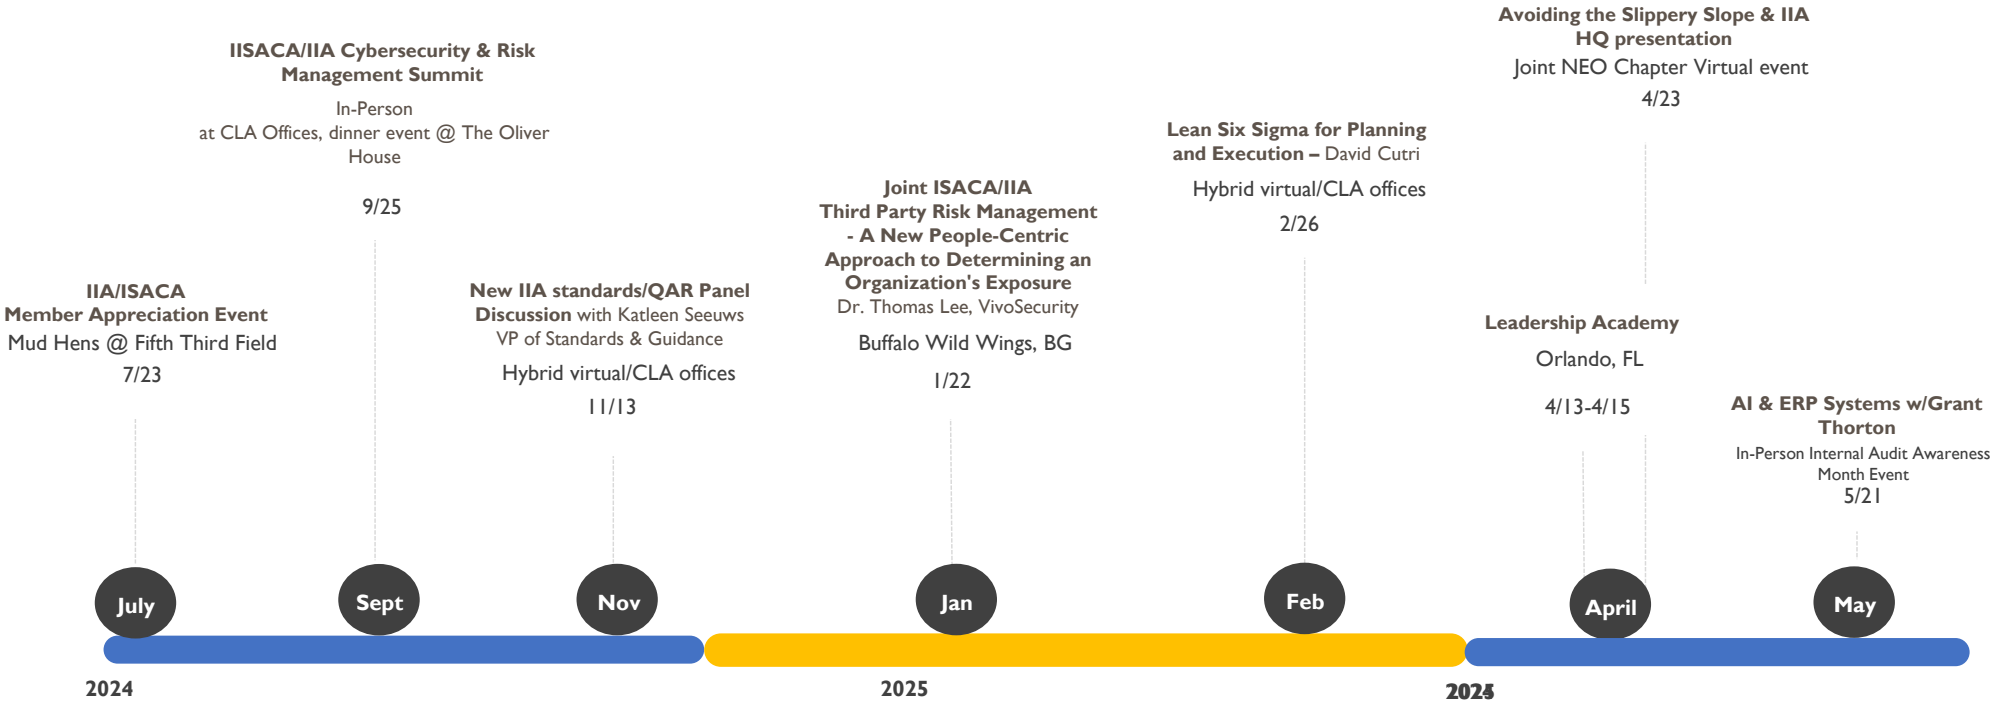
Avoiding the Slippery Slope & IIA HQ presentation
Joint NEO Chapter Virtual event
4/23

IISACA/IIA Cybersecurity & Risk Management Summit
In-Person
at CLA Offices, dinner event @ The Oliver House
9/25

Lean Six Sigma for Planning and Execution – David Cutri
Hybrid virtual/CLA offices
2/26

Joint ISACA/IIA
Third Party Risk Management - A New People-Centric Approach to Determining an Organization's Exposure
Dr. Thomas Lee, VivoSecurity
Buffalo Wild Wings, BG
1/22

IIA/ISACA
Member Appreciation Event
Mud Hens @ Fifth Third Field
7/23

New IIA standards/QAR Panel Discussion with Katleen Seeuws
VP of Standards & Guidance
Hybrid virtual/CLA offices
11/13

Leadership Academy
Orlando, FL
4/13-4/15

AI & ERP Systems w/Grant Thorton
In-Person Internal Audit Awareness Month Event
5/21

July
Sept
Nov
Jan
Feb
April
May

2024
2025
2025